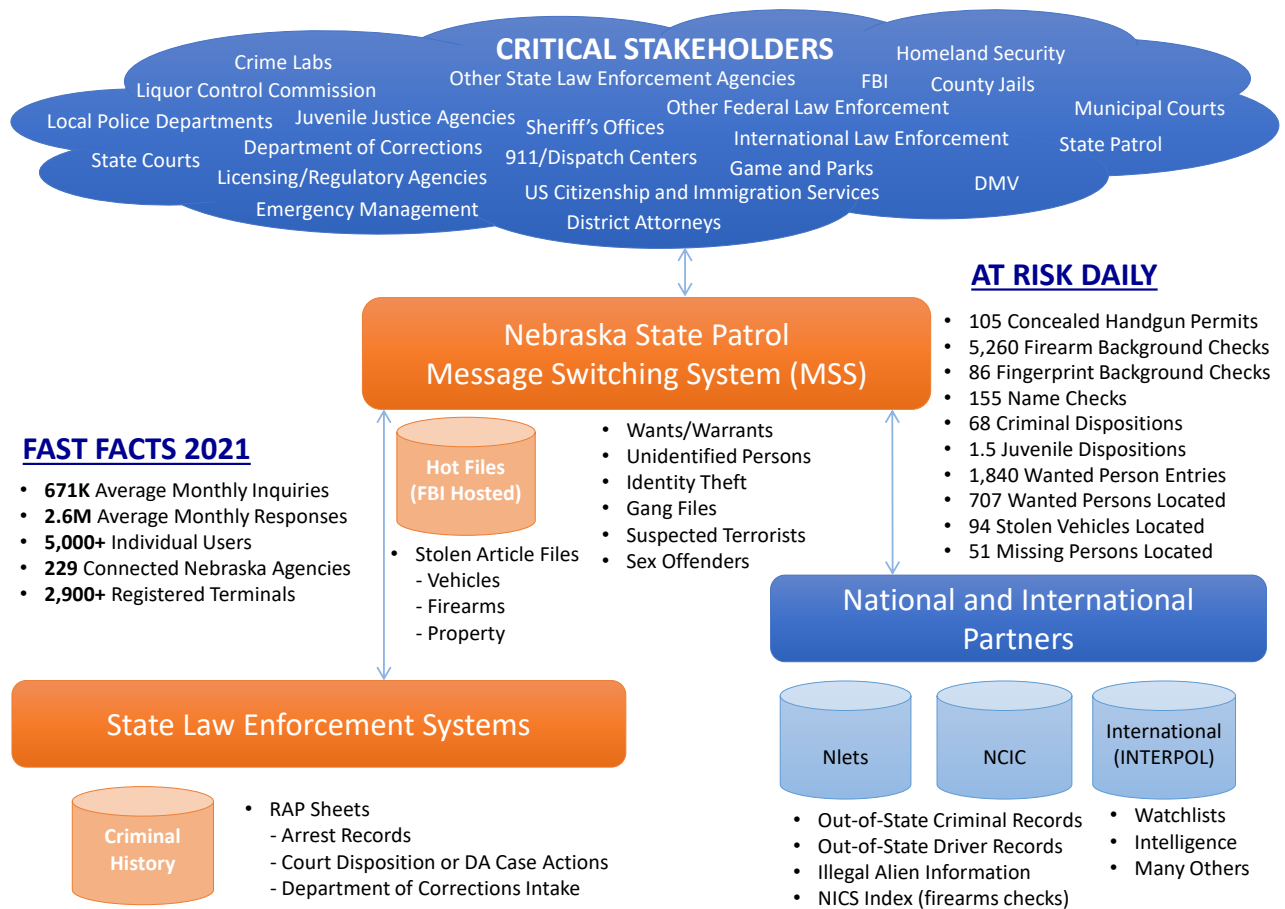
CRITICAL STAKEHOLDERS

Crime Labs
Liquor Control Commission
Local Police Departments
Juvenile Justice Agencies
State Courts
Department of Corrections
Licensing/Regulatory Agencies
Emergency Management
Other State Law Enforcement Agencies
Sheriff's Offices
911/Dispatch Centers
US Citizenship and Immigration Services
District Attorneys
Homeland Security
FBI
County Jails
Other Federal Law Enforcement
International Law Enforcement
Game and Parks
Municipal Courts
State Patrol
DMV

AT RISK DAILY
• 105 Concealed Handgun Permits
• 5,260 Firearm Background Checks
• 86 Fingerprint Background Checks
• 155 Name Checks
• 68 Criminal Dispositions
• 1.5 Juvenile Dispositions
• 1,840 Wanted Person Entries
• 707 Wanted Persons Located
• 94 Stolen Vehicles Located
• 51 Missing Persons Located

Nebraska State Patrol
Message Switching System (MSS)

FAST FACTS 2021
• **671K** Average Monthly Inquiries
• **2.6M** Average Monthly Responses
• **5,000+** Individual Users
• **229** Connected Nebraska Agencies
• **2,900+** Registered Terminals

Hot Files
(FBI Hosted)

• Stolen Article Files
- Vehicles
- Firearms
- Property

• Wants/Warrants
• Unidentified Persons
• Identity Theft
• Gang Files
• Suspected Terrorists
• Sex Offenders

National and International Partners

State Law Enforcement Systems

Criminal History

• RAP Sheets
- Arrest Records
- Court Disposition or DA Case Actions
- Department of Corrections Intake

Nlets
NCIC
International (INTERPOL)

• Out-of-State Criminal Records
• Out-of-State Driver Records
• Illegal Alien Information
• NICS Index (firearms checks)

• Watchlists
• Intelligence
• Many Others